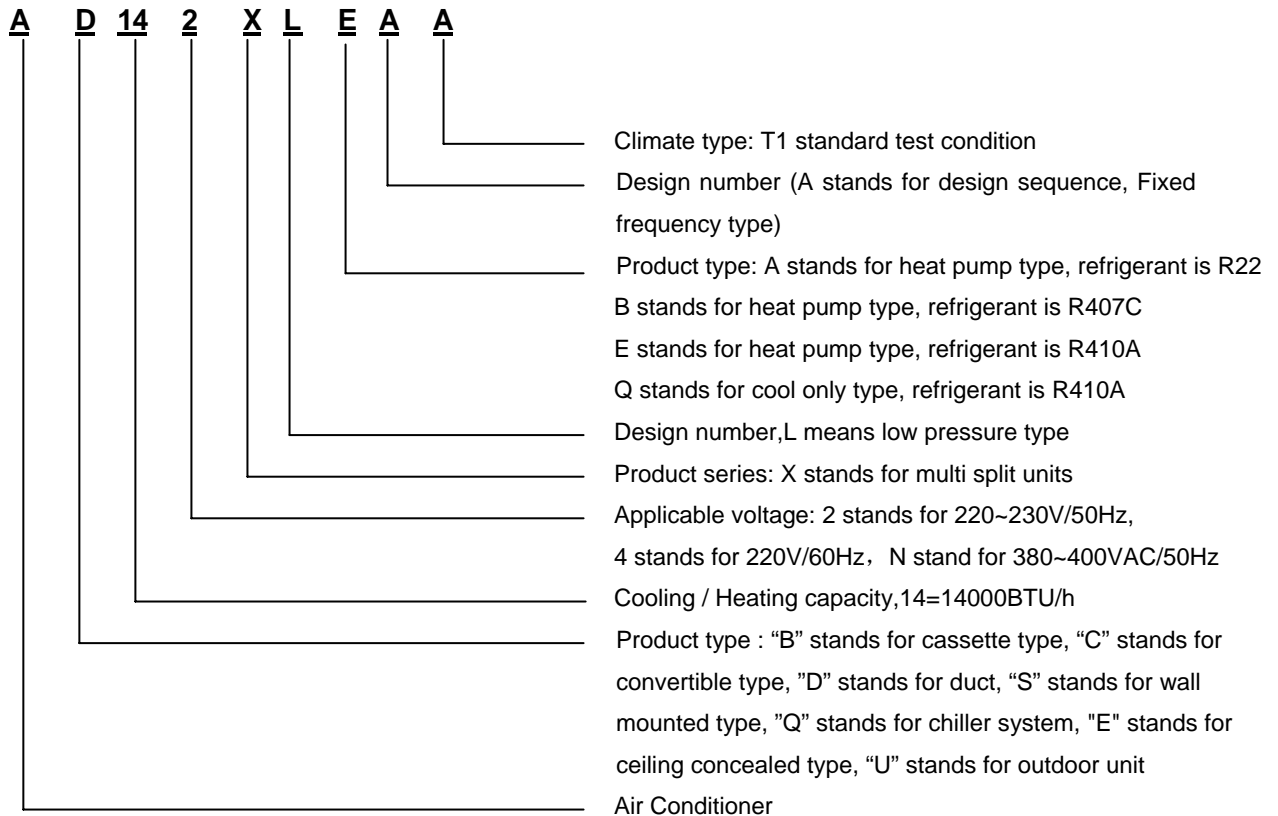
A D 14 2 X L E A A

Climate type: T1 standard test condition

Design number (A stands for design sequence, Fixed frequency type)

Product type: A stands for heat pump type, refrigerant is R22
B stands for heat pump type, refrigerant is R407C
E stands for heat pump type, refrigerant is R410A
Q stands for cool only type, refrigerant is R410A

Design number,L means low pressure type

Product series: X stands for multi split units

Applicable voltage: 2 stands for 220~230V/50Hz,
4 stands for 220V/60Hz，N stand for 380~400VAC/50Hz

Cooling / Heating capacity,14=14000BTU/h

Product type : “B” stands for cassette type, “C” stands for convertible type, ”D” stands for duct, “S” stands for wall mounted type, ”Q” stands for chiller system, "E" stands for ceiling concealed type, “U” stands for outdoor unit

Air Conditioner